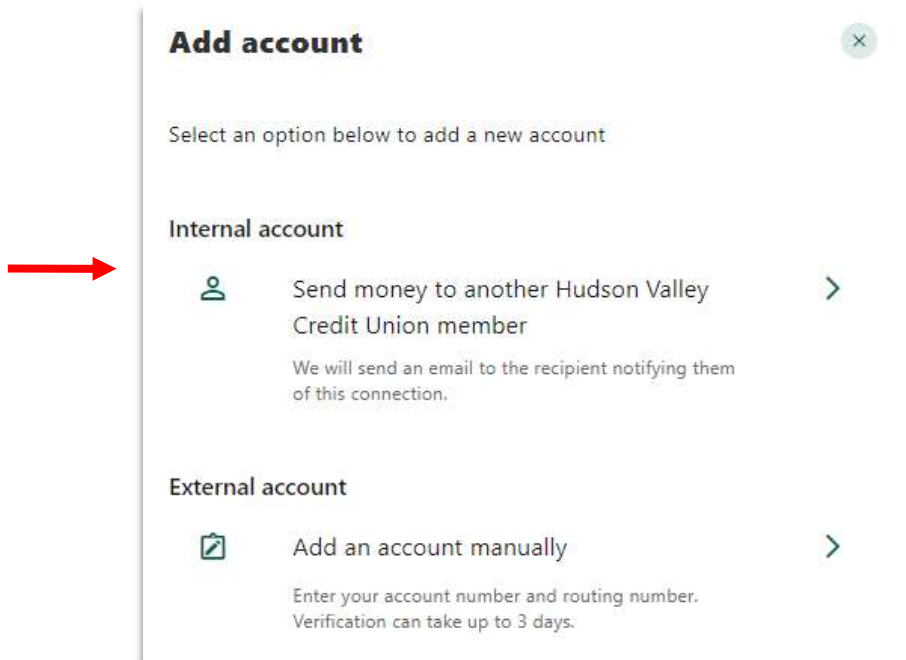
Add account

×

Select an option below to add a new account

Internal account

Send money to another Hudson Valley Credit Union member

We will send an email to the recipient notifying them of this connection.

External account

Add an account manually

Enter your account number and routing number. Verification can take up to 3 days.